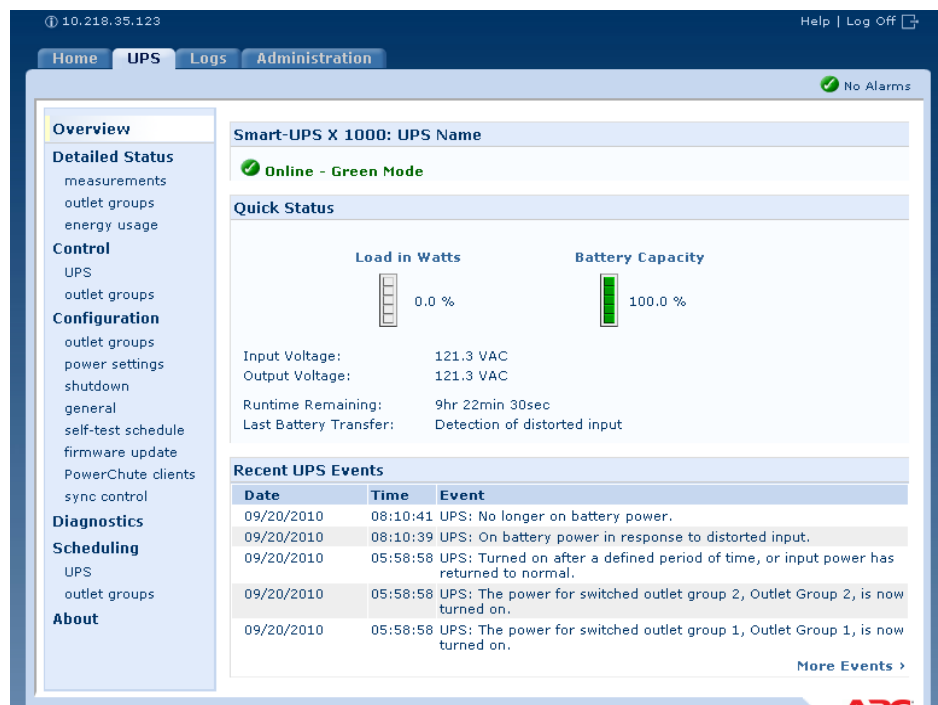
ⓘ 10.218.35.123

Help | Log Off

Home UPS Logs Administration

No Alarms

Overview
Detailed Status
measurements
outlet groups
energy usage
Control
UPS
outlet groups
Configuration
outlet groups
power settings
shutdown
general
self-test schedule
firmware update
PowerChute clients
sync control
Diagnostics
Scheduling
UPS
outlet groups
About

Smart-UPS X 1000: UPS Name

Online - Green Mode

Quick Status

Load in Watts
0.0 %

Battery Capacity
100.0 %

Input Voltage: 121.3 VAC
Output Voltage: 121.3 VAC

Runtime Remaining: 9hr 22min 30sec
Last Battery Transfer: Detection of distorted input

Recent UPS Events

| Date | Time | Event |
|---|---|---|
| 09/20/2010 | 08:10:41 | UPS: No longer on battery power. |
| 09/20/2010 | 08:10:39 | UPS: On battery power in response to distorted input. |
| 09/20/2010 | 05:58:58 | UPS: Turned on after a defined period of time, or input power has returned to normal. |
| 09/20/2010 | 05:58:58 | UPS: The power for switched outlet group 2, Outlet Group 2, is now turned on. |
| 09/20/2010 | 05:58:58 | UPS: The power for switched outlet group 1, Outlet Group 1, is now turned on. |

More Events ›